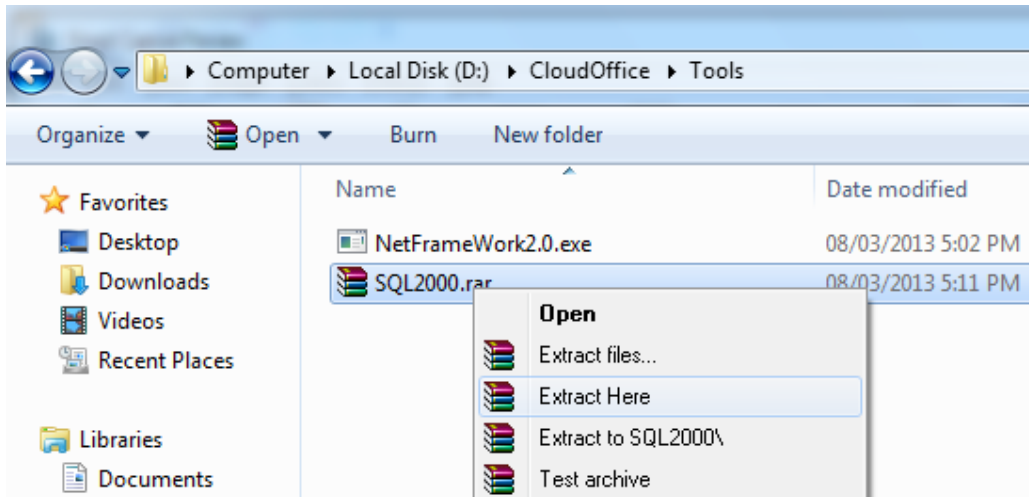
▸ Computer ▸ Local Disk (D:) ▸ CloudOffice ▸ Tools

Organize ▾ Open ▾ Burn New folder

Favorites
Desktop
Downloads
Videos
Recent Places

Libraries
Documents

| Name | Date modified |
|---|---|
| NetFrameWork2.0.exe | 08/03/2013 5:02 PM |
| SQL2000.rar | 08/03/2013 5:11 PM |

Open
Extract files...
Extract Here
Extract to SQL2000\
Test archive